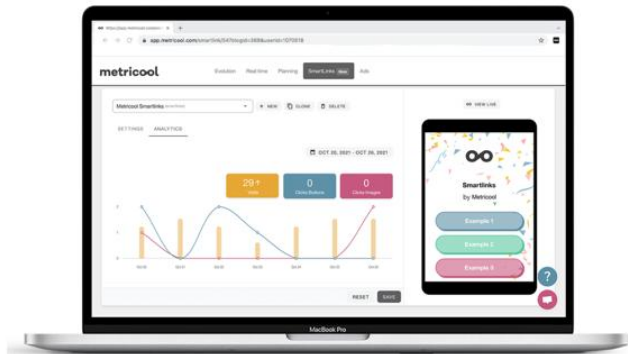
https://app.metricool.com/...
app.metricool.com/smartlink?blogId=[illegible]&userId=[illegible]

metricool
Evolution
Real time
Planning
SmartLinks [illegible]
Ads

Metricool Smartlinks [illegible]
+ NEW
CLONE
DELETE
VIEW LIVE

SETTINGS
ANALYTICS

OCT 20, 2021 - OCT 26, 2021

29
Visits
0
Clicks Buttons
0
Clicks Images

Smartlinks
by Metricool

Example 1
Example 2
Example 3

RESET
SAVE

MacBook Pro